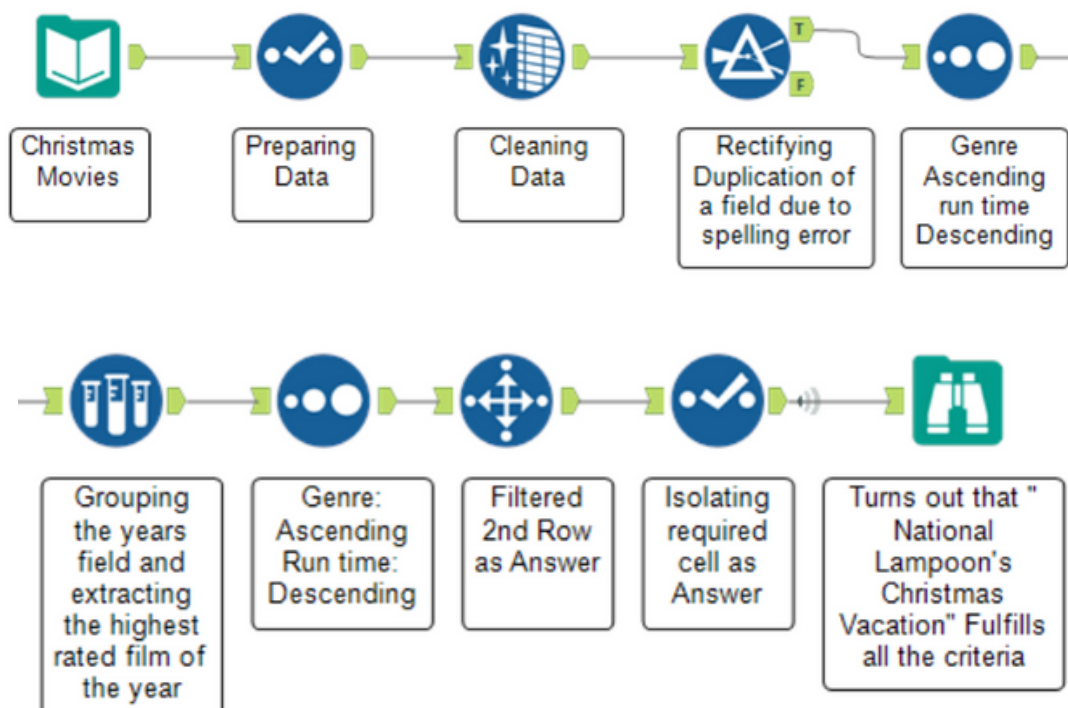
Christmas Movies

Preparing Data

Cleaning Data

T

F

Rectifying Duplication of a field due to spelling error

Genre Ascending run time Descending

Grouping the years field and extracting the highest rated film of the year

Genre: Ascending Run time: Descending

Filtered 2nd Row as Answer

Isolating required cell as Answer

Turns out that " National Lampoon's Christmas Vacation" Fulfills all the criteria